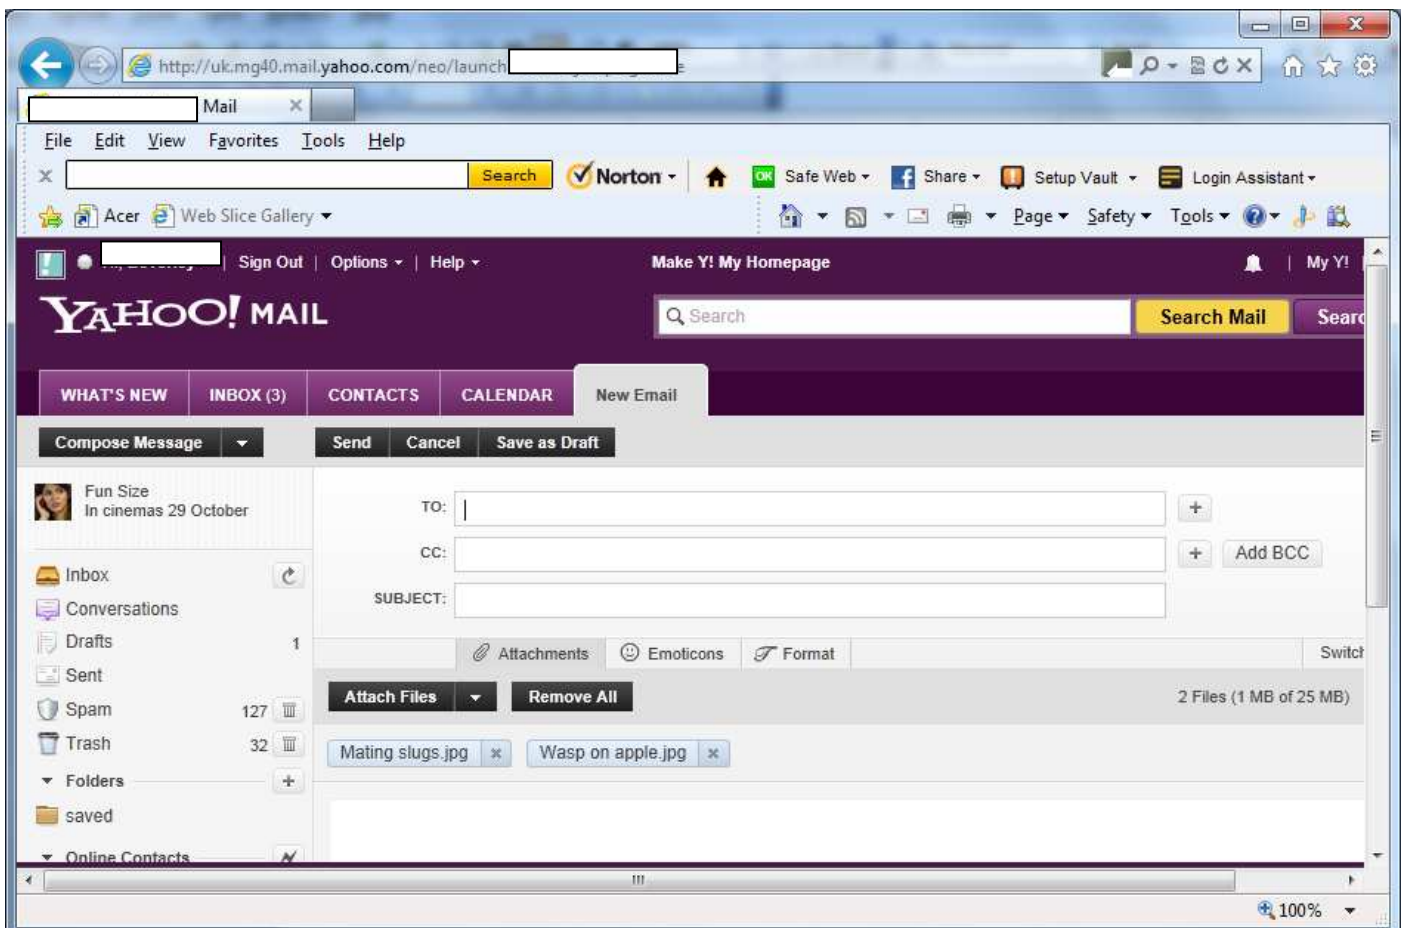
http://uk.mg40.mail.yahoo.com/neo/launch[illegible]

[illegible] Mail ×

File Edit View Favorites Tools Help

× Search Norton Safe Web Share Setup Vault Login Assistant

Acer Web Slice Gallery Page Safety Tools

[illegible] Sign Out | Options | Help Make Y! My Homepage | My Y!

YAHOO! MAIL

Search Search Mail Searc

WHAT'S NEW INBOX (3) CONTACTS CALENDAR New Email

Compose Message Send Cancel Save as Draft

Fun Size
In cinemas 29 October

Inbox
Conversations
Drafts 1
Sent
Spam 127
Trash 32
Folders
saved
Online Contacts

TO:
CC: Add BCC
SUBJECT:

Attachments Emoticons Format Switch

Attach Files Remove All 2 Files (1 MB of 25 MB)

Mating slugs.jpg × Wasp on apple.jpg ×

100%